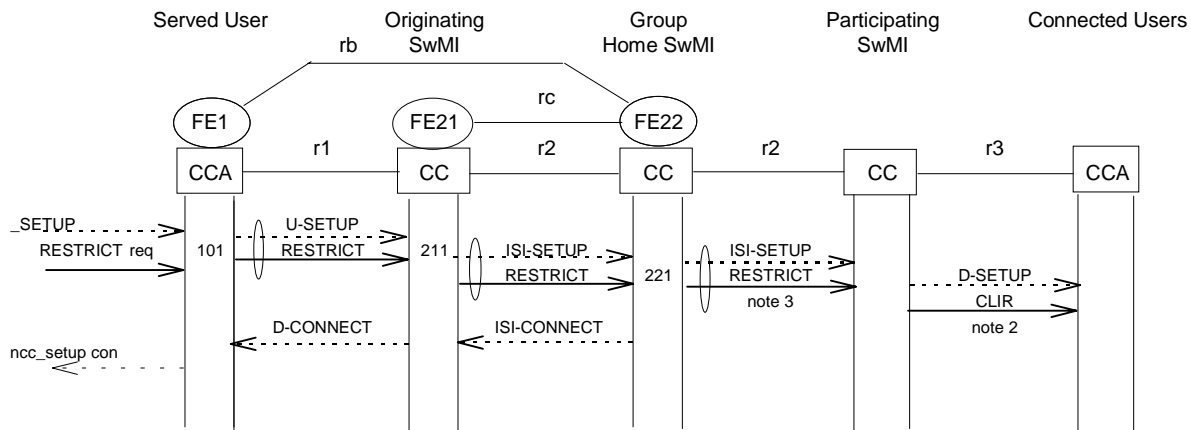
Served User

Originating SwMI

Group Home SwMI

Participating SwMI

Connected Users

rb

rc

FE1

FE21

FE22

r1

r2

r2

r3

CCA

CC

CC

CC

CCA

_SETUP

RESTRICT req

101

U-SETUP

RESTRICT

211

ISI-SETUP

RESTRICT

221

ISI-SETUP

RESTRICT

note 3

D-SETUP

CLIR

note 2

D-CONNECT

ISI-CONNECT

ncc_setup con